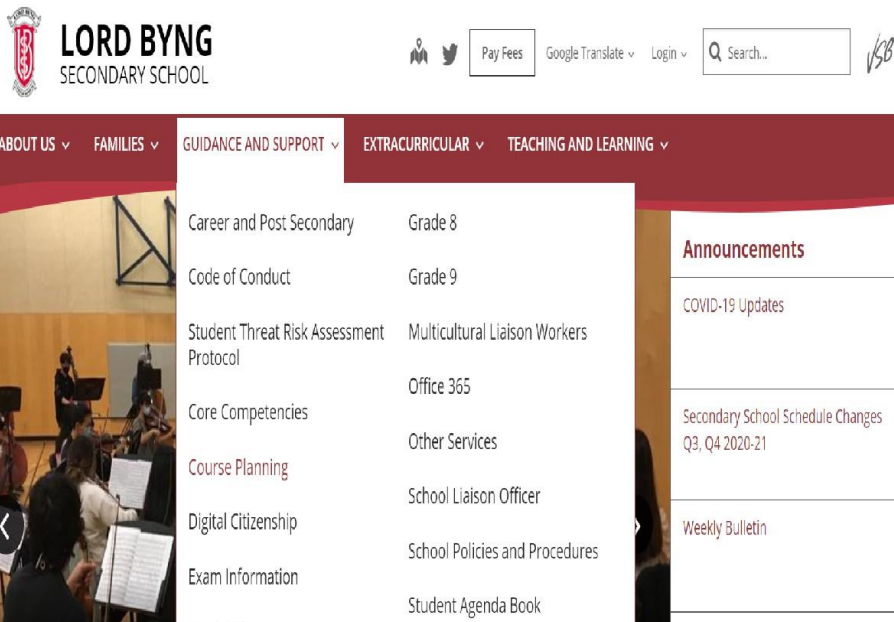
LORD BYNG
SECONDARY SCHOOL

Pay Fees
Google Translate ⌄
Login ⌄
Search...
VSB

ABOUT US ⌄
FAMILIES ⌄
GUIDANCE AND SUPPORT ⌄
EXTRACURRICULAR ⌄
TEACHING AND LEARNING ⌄

Career and Post Secondary
Code of Conduct
Student Threat Risk Assessment Protocol
Core Competencies
Course Planning
Digital Citizenship
Exam Information

Grade 8
Grade 9
Multicultural Liaison Workers
Office 365
Other Services
School Liaison Officer
School Policies and Procedures
Student Agenda Book

Announcements
COVID-19 Updates
Secondary School Schedule Changes Q3, Q4 2020-21
Weekly Bulletin